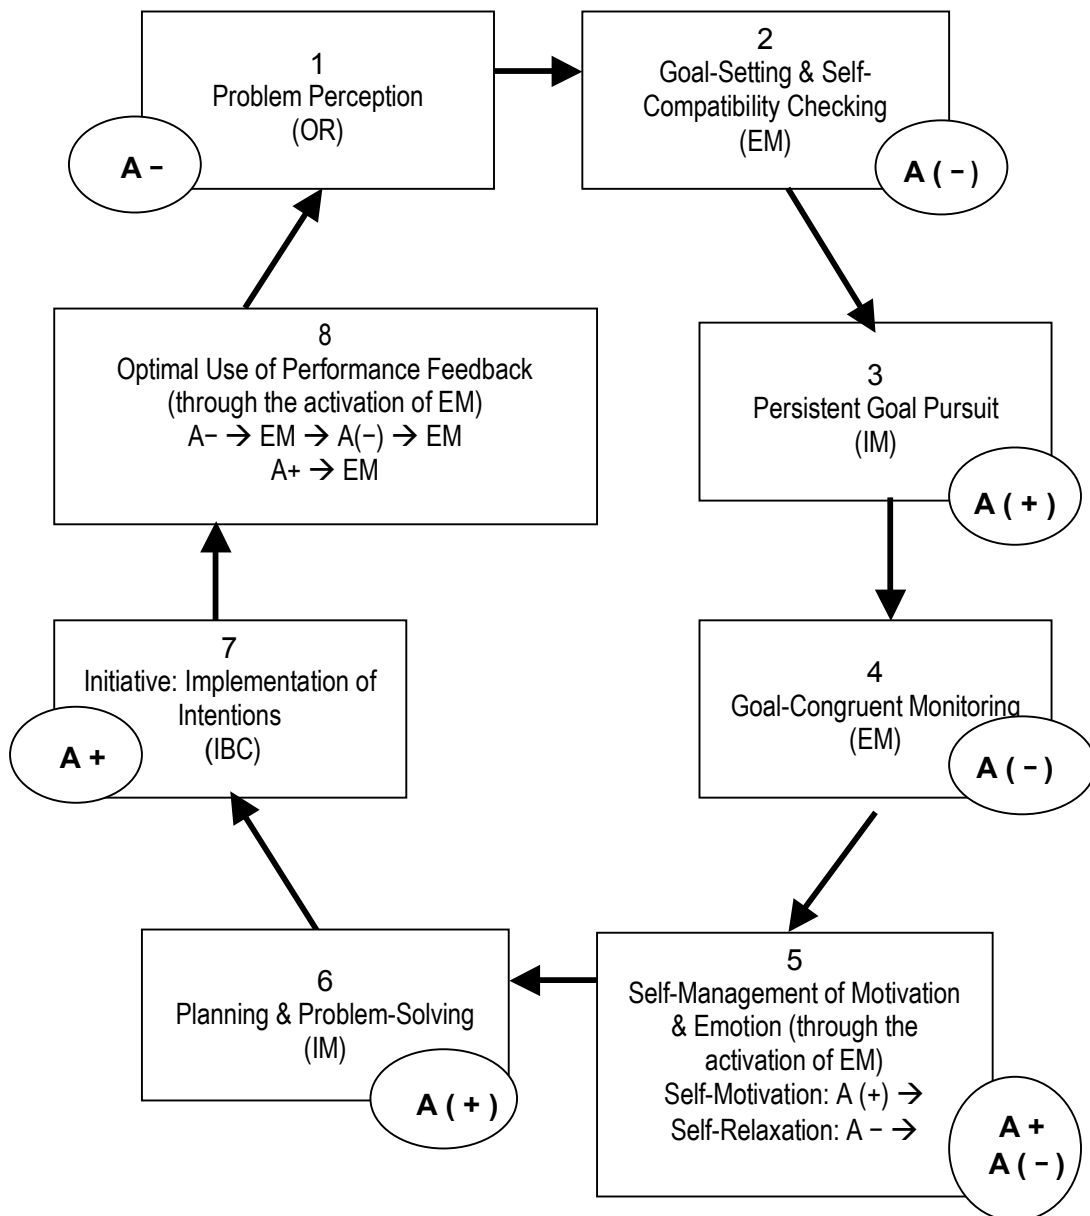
1
Problem Perception
(OR)

A –

2
Goal-Setting & Self-Compatibility Checking
(EM)

A ( – )

3
Persistent Goal Pursuit
(IM)

A ( + )

4
Goal-Congruent Monitoring
(EM)

A ( – )

5
Self-Management of Motivation & Emotion (through the activation of EM)
Self-Motivation: A (+) $\rightarrow$
Self-Relaxation: A – $\rightarrow$

A +
A ( – )

6
Planning & Problem-Solving
(IM)

A ( + )

7
Initiative: Implementation of Intentions
(IBC)

A +

8
Optimal Use of Performance Feedback
(through the activation of EM)
A– $\rightarrow$ EM $\rightarrow$ A(–) $\rightarrow$ EM
A+ $\rightarrow$ EM